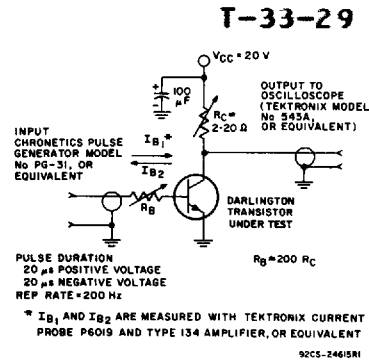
T-33-29

$V_{CC}$ = 20 V

100 µF

OUTPUT TO OSCILLOSCOPE (TEKTRONIX MODEL No 543A, OR EQUIVALENT)

$R_C$* 2-20 Ω

INPUT CHRONETICS PULSE GENERATOR MODEL No PG-31, OR EQUIVALENT

$I_{B1}$*

$I_{B2}$

$R_B$

DARLINGTON TRANSISTOR UNDER TEST

PULSE DURATION
20 µs POSITIVE VOLTAGE
20 µs NEGATIVE VOLTAGE
REP RATE = 200 Hz

$R_B$ = 200 $R_C$

* $I_{B1}$ AND $I_{B2}$ ARE MEASURED WITH TEKTRONIX CURRENT PROBE P6019 AND TYPE 134 AMPLIFIER, OR EQUIVALENT

92CS-24615R1